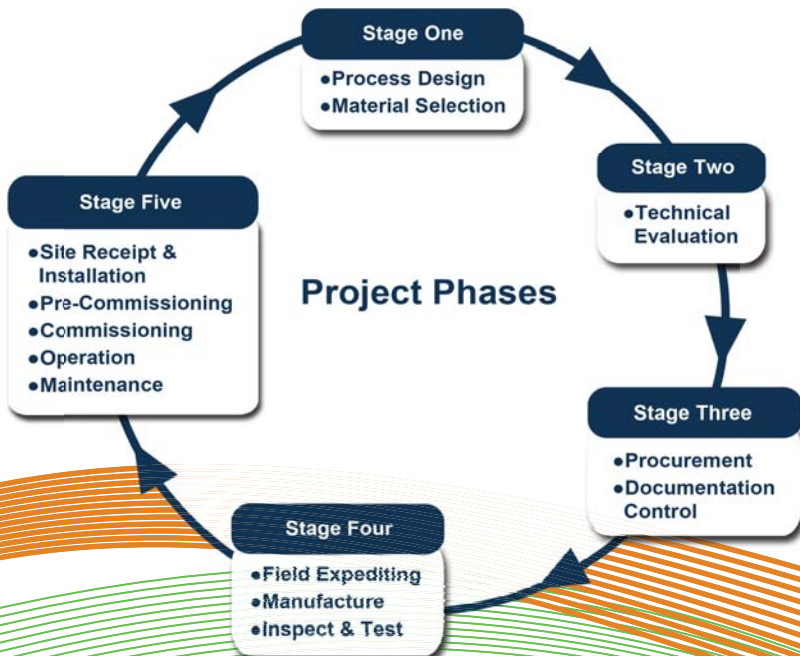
Project Phases

Stage One
•Process Design
•Material Selection

Stage Two
•Technical Evaluation

Stage Three
•Procurement
•Documentation Control

Stage Four
•Field Expediting
•Manufacture
•Inspect & Test

Stage Five
•Site Receipt & Installation
•Pre-Commissioning
•Commissioning
•Operation
•Maintenance